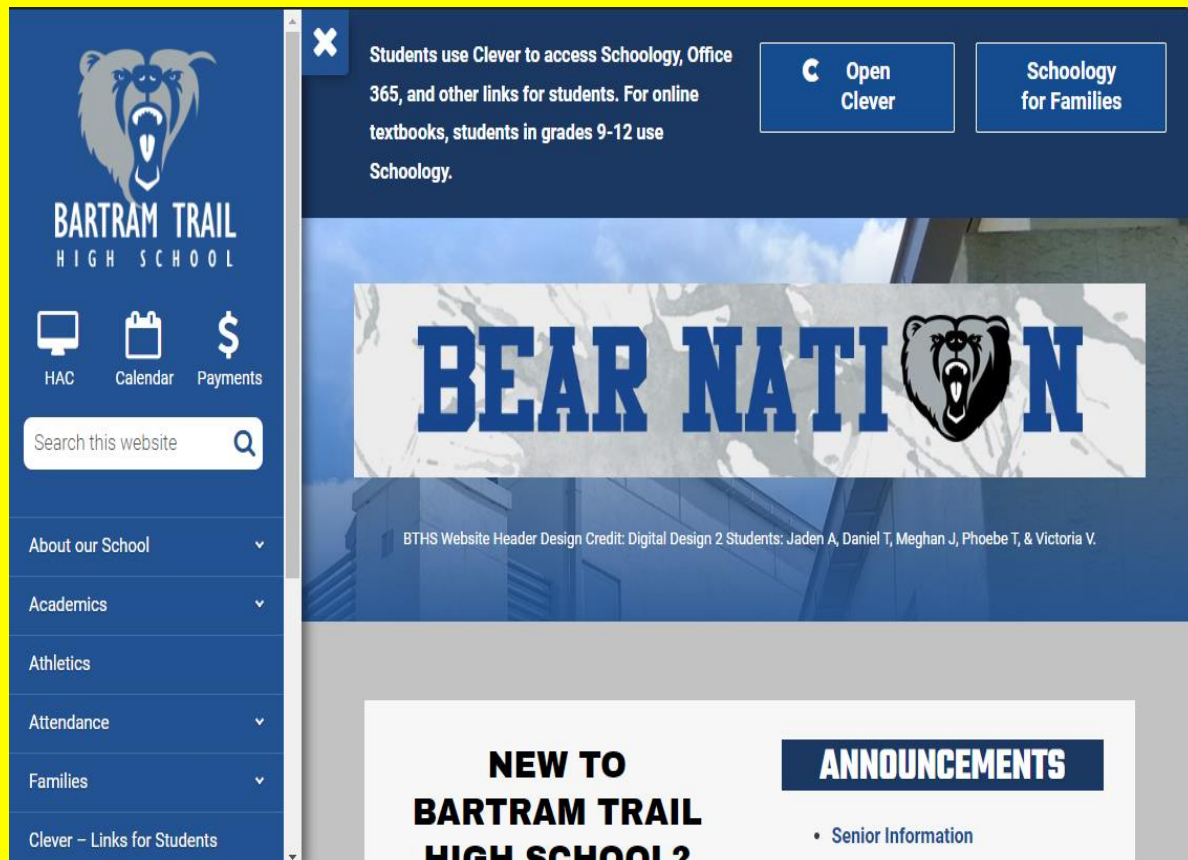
BARTRAM TRAIL
HIGH SCHOOL

HAC
Calendar
Payments

Search this website

About our School
Academics
Athletics
Attendance
Families
Clever – Links for Students

Students use Clever to access Schoology, Office 365, and other links for students. For online textbooks, students in grades 9-12 use Schoology.

Open Clever

Schoology for Families

BEAR NATI N

BTHS Website Header Design Credit: Digital Design 2 Students: Jaden A, Daniel T, Meghan J, Phoebe T, & Victoria V.

NEW TO BARTRAM TRAIL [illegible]

ANNOUNCEMENTS

• Senior Information